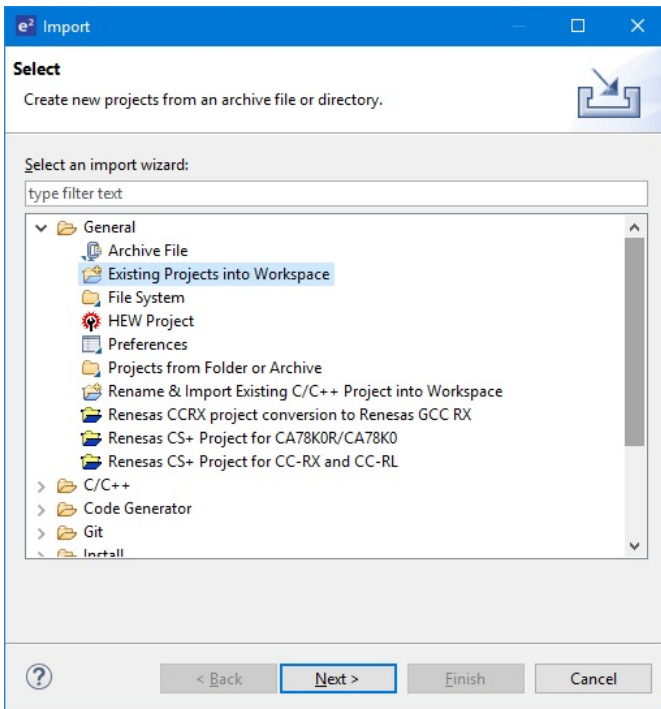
e² Import

Select

Create new projects from an archive file or directory.

Select an import wizard:

type filter text

General
Archive File
Existing Projects into Workspace
File System
HEW Project
Preferences
Projects from Folder or Archive
Rename & Import Existing C/C++ Project into Workspace
Renesas CCRX project conversion to Renesas GCC RX
Renesas CS+ Project for CA78K0R/CA78K0
Renesas CS+ Project for CC-RX and CC-RL
C/C++
Code Generator
Git
Install

?

< Back
Next >
Finish
Cancel